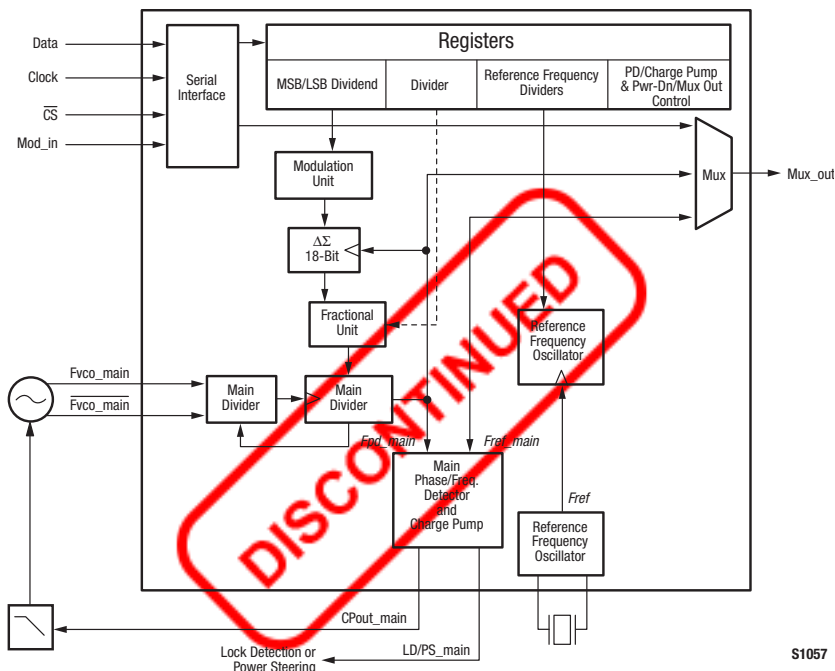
Data

Clock

$\overline{CS}$

Mod_in

Serial Interface

Registers

MSB/LSB Dividend

Divider

Reference Frequency Dividers

PD/Charge Pump & Pwr-Dn/Mux Out Control

Modulation Unit

$\Delta\Sigma$ 18-Bit

Fractional Unit

Mux

Mux_out

Reference Frequency Oscillator

Fvco_main

$\overline{Fvco\_main}$

Main Divider

Main Divider

Fpd_main

Fref_main

Main Phase/Freq. Detector and Charge Pump

Fref

Reference Frequency Oscillator

CPout_main

LD/PS_main

Lock Detection or Power Steering

S1057

DISCONTINUED